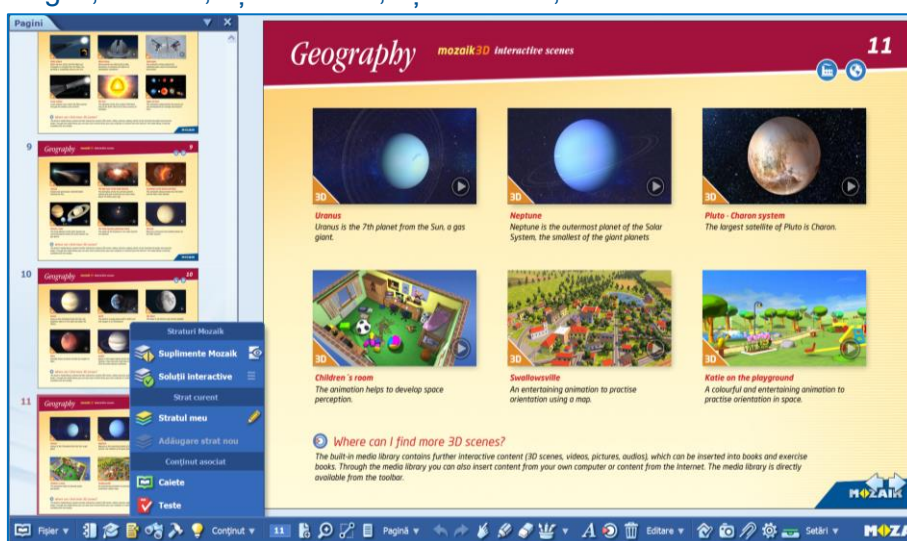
Pagini

9

Geography

10

Geography

11

Geography

Straturi Mozaik

Suplimente Mozaik

Soluții interactive

Strat curent

Stratul meu

Adăugare strat nou

Conținut asociat

Caiete

Teste

Geography mozaik3D interactive scenes

11

3D

Uranus
Uranus is the 7th planet from the Sun, a gas giant.

3D

Neptune
Neptune is the outermost planet of the Solar System, the smallest of the giant planets

3D

Pluto - Charon system
The largest satellite of Pluto is Charon.

3D

Children´s room
The animation helps to develop space perception.

3D

Swallowsville
An entertaining animation to practise orientation using a map.

3D

Katie on the playground
A colourful and entertaining animation to practise orientation in space.

Where can I find more 3D scenes?
The built-in media library contains further interactive content (3D scenes, videos, pictures, audios), which can be inserted into books and exercise books. Through the media library you can also insert content from your own computer or content from the Internet. The media library is directly available from the toolbar.

MOZAIK

Fișier ▾ Conținut ▾ 11 Pagină ▾ Editare ▾ Setări ▾ MOZA